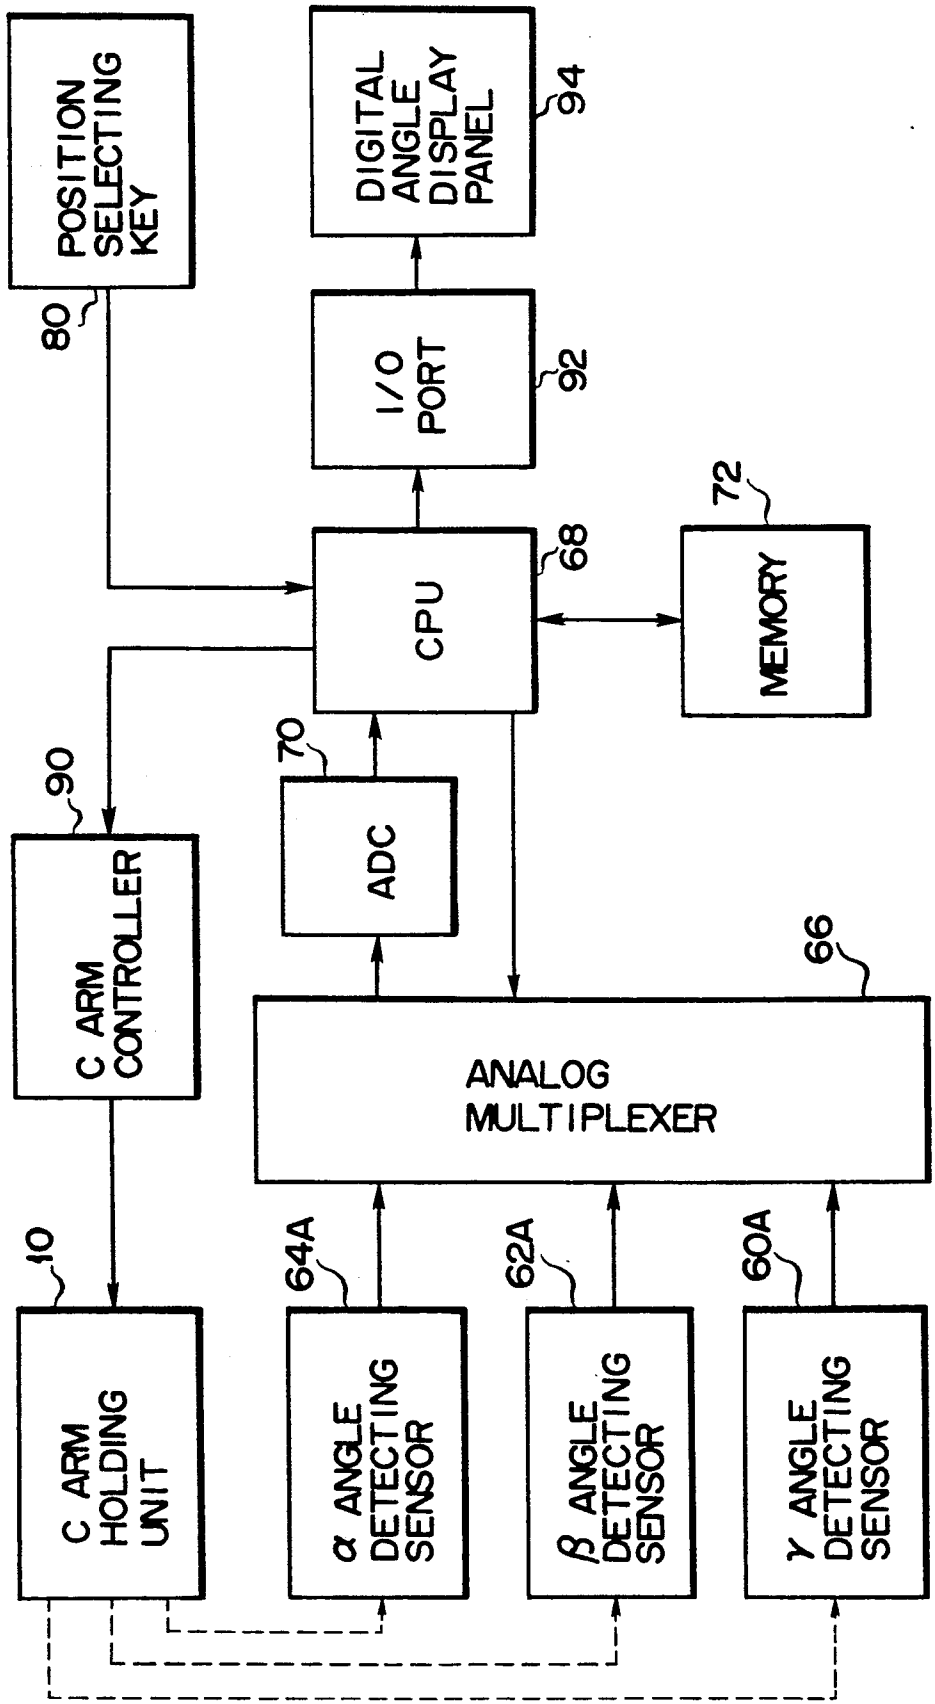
POSITION SELECTING KEY

80

DIGITAL ANGLE DISPLAY PANEL

94

I/O PORT

92

CPU

68

72

MEMORY

90

C ARM CONTROLLER

70

ADC

66

ANALOG MULTIPLEXER

10

C ARM HOLDING UNIT

64A

$\alpha$ ANGLE DETECTING SENSOR

62A

$\beta$ ANGLE DETECTING SENSOR

60A

$\gamma$ ANGLE DETECTING SENSOR